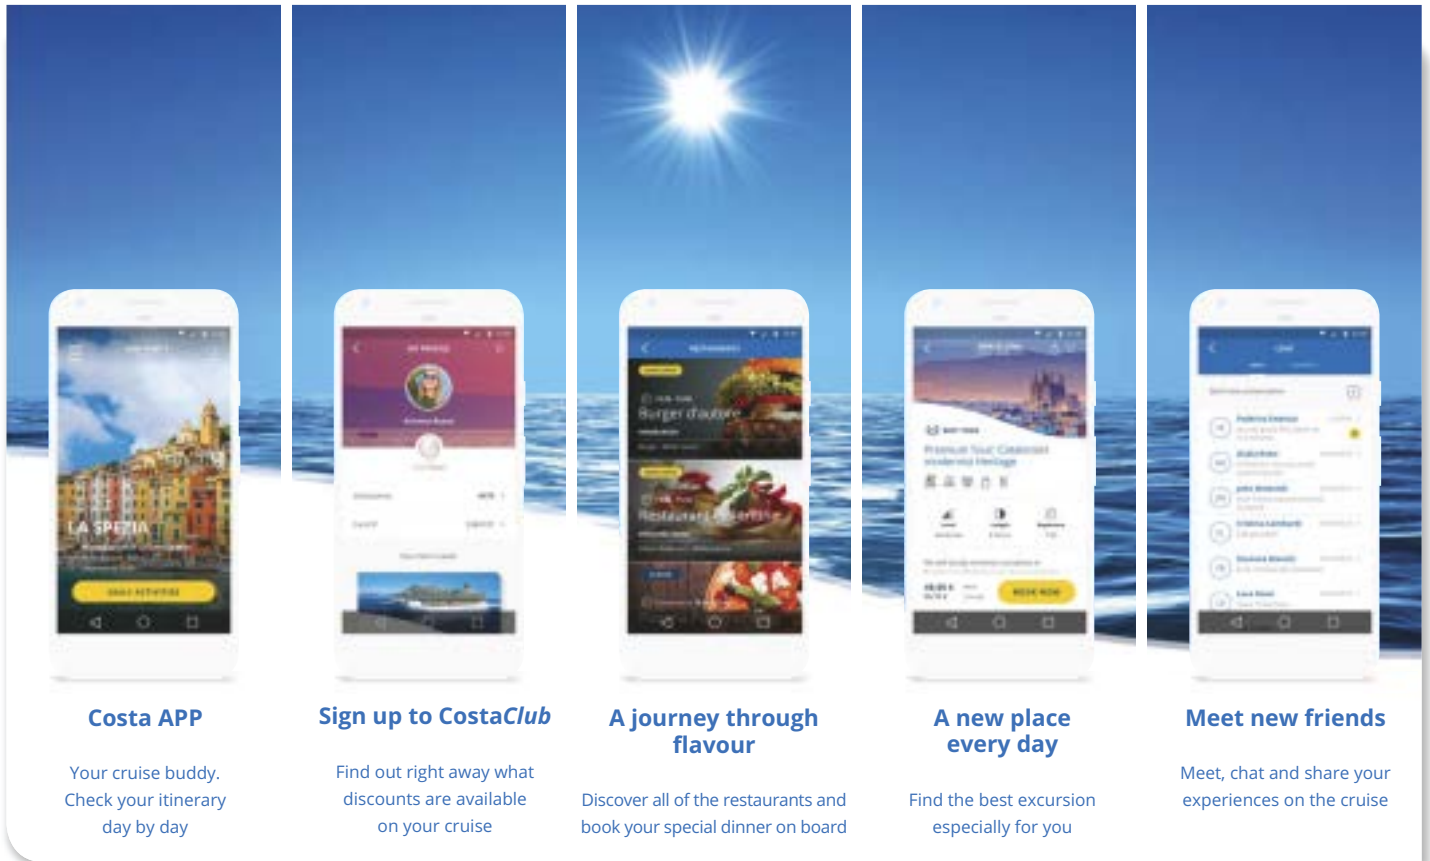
LA SPEZIA

Burger d'autore

Restaurant

Costa APP

Your cruise buddy. Check your itinerary day by day

Sign up to Costa*Club*

Find out right away what discounts are available on your cruise

A journey through flavour

Discover all of the restaurants and book your special dinner on board

A new place every day

Find the best excursion especially for you

Meet new friends

Meet, chat and share your experiences on the cruise